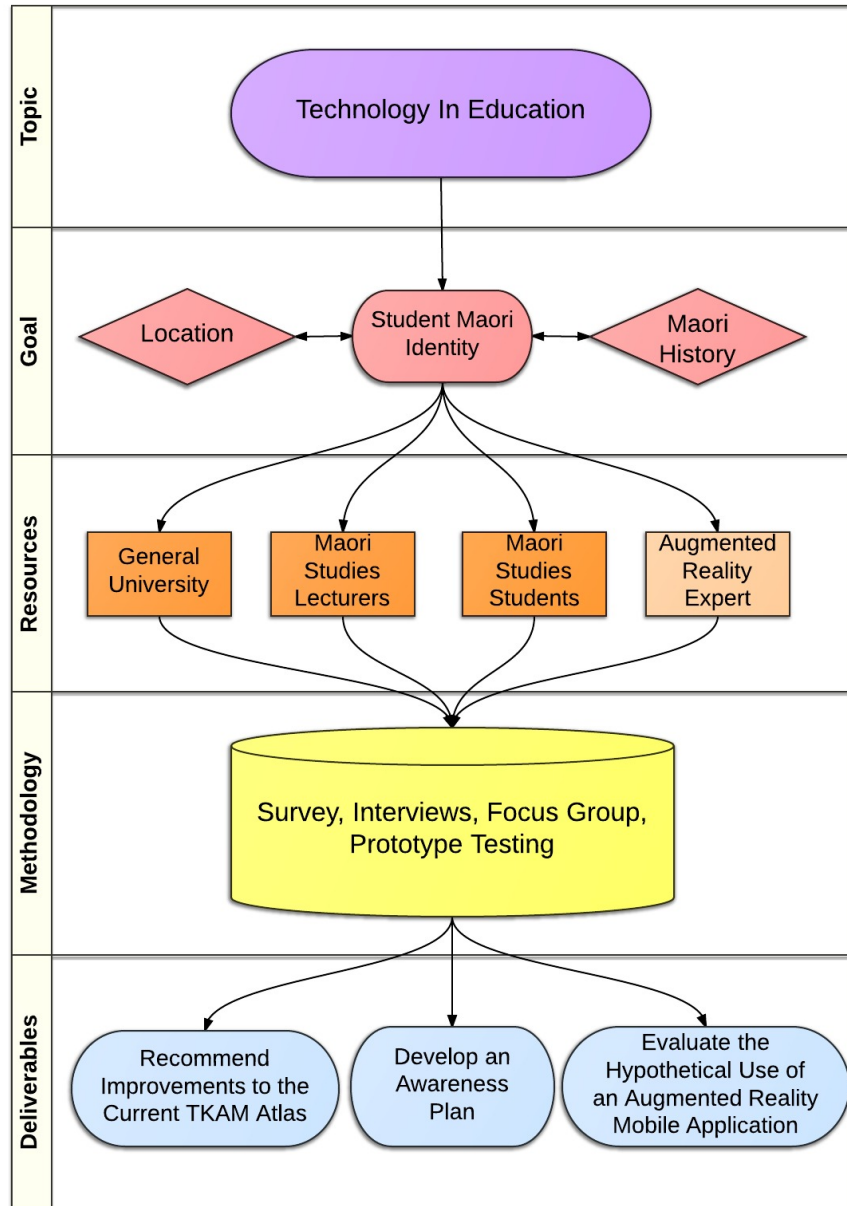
Topic

Technology In Education

Goal

Location

Student Maori Identity

Maori History

Resources

General University

Maori Studies Lecturers

Maori Studies Students

Augmented Reality Expert

Methodology

Survey, Interviews, Focus Group, Prototype Testing

Deliverables

Recommend Improvements to the Current TKAM Atlas

Develop an Awareness Plan

Evaluate the Hypothetical Use of an Augmented Reality Mobile Application